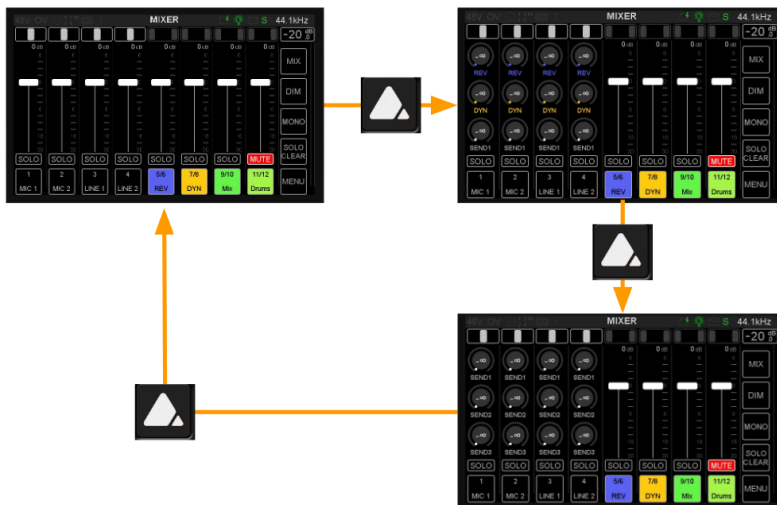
48V OV
MIXER
44.1kHz
0 dB
MIX
DIM
MONO
SOLO CLEAR
MENU
SOLO SOLO SOLO SOLO SOLO SOLO SOLO MUTE
1 MIC 1
2 MIC 2
3 LINE 1
4 LINE 2
5/6 REV
7/8 DYN
9/10 Mix
11/12 Drums

48V OV
MIXER
S
44.1kHz
-20
REV REV REV REV
DYN DYN DYN DYN
SEND1 SEND1 SEND1 SEND1
MIX
DIM
MONO
SOLO CLEAR
MENU
SOLO SOLO SOLO SOLO SOLO SOLO SOLO MUTE
1 MIC 1
2 MIC 2
3 LINE 1
4 LINE 2
5/6 REV
7/8 DYN
9/10 Mix
11/12 Drums

48V OV
MIXER
S
44.1kHz
-20
SEND1 SEND1 SEND1 SEND1
SEND2 SEND2 SEND2 SEND2
SEND3 SEND3 SEND3 SEND3
MIX
DIM
MONO
SOLO CLEAR
MENU
SOLO SOLO SOLO SOLO SOLO SOLO SOLO MUTE
1 MIC 1
2 MIC 2
3 LINE 1
4 LINE 2
5/6 REV
7/8 DYN
9/10 Mix
11/12 Drums